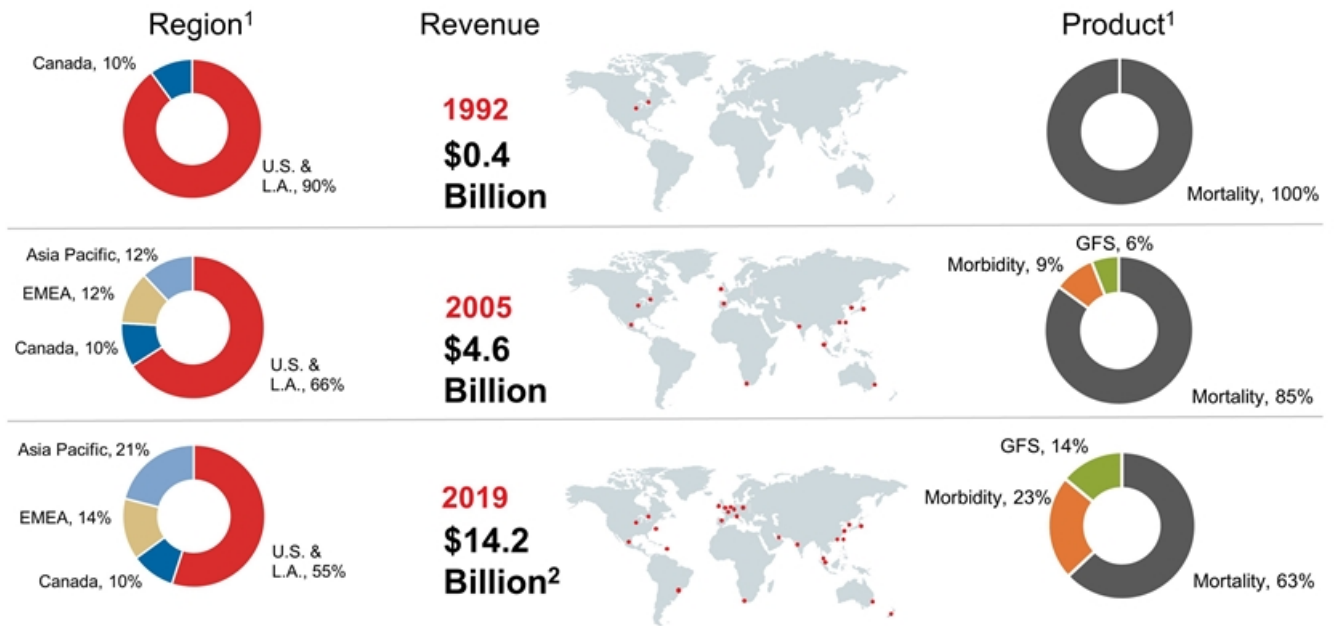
Region$^1$

Revenue

Product$^1$

Canada, 10%

U.S. & L.A., 90%

1992

$0.4 Billion

Mortality, 100%

Asia Pacific, 12%

EMEA, 12%

Canada, 10%

U.S. & L.A., 66%

2005

$4.6 Billion

Morbidity, 9%

GFS, 6%

Mortality, 85%

Asia Pacific, 21%

EMEA, 14%

Canada, 10%

U.S. & L.A., 55%

2019

$14.2 Billion$^2$

GFS, 14%

Morbidity, 23%

Mortality, 63%